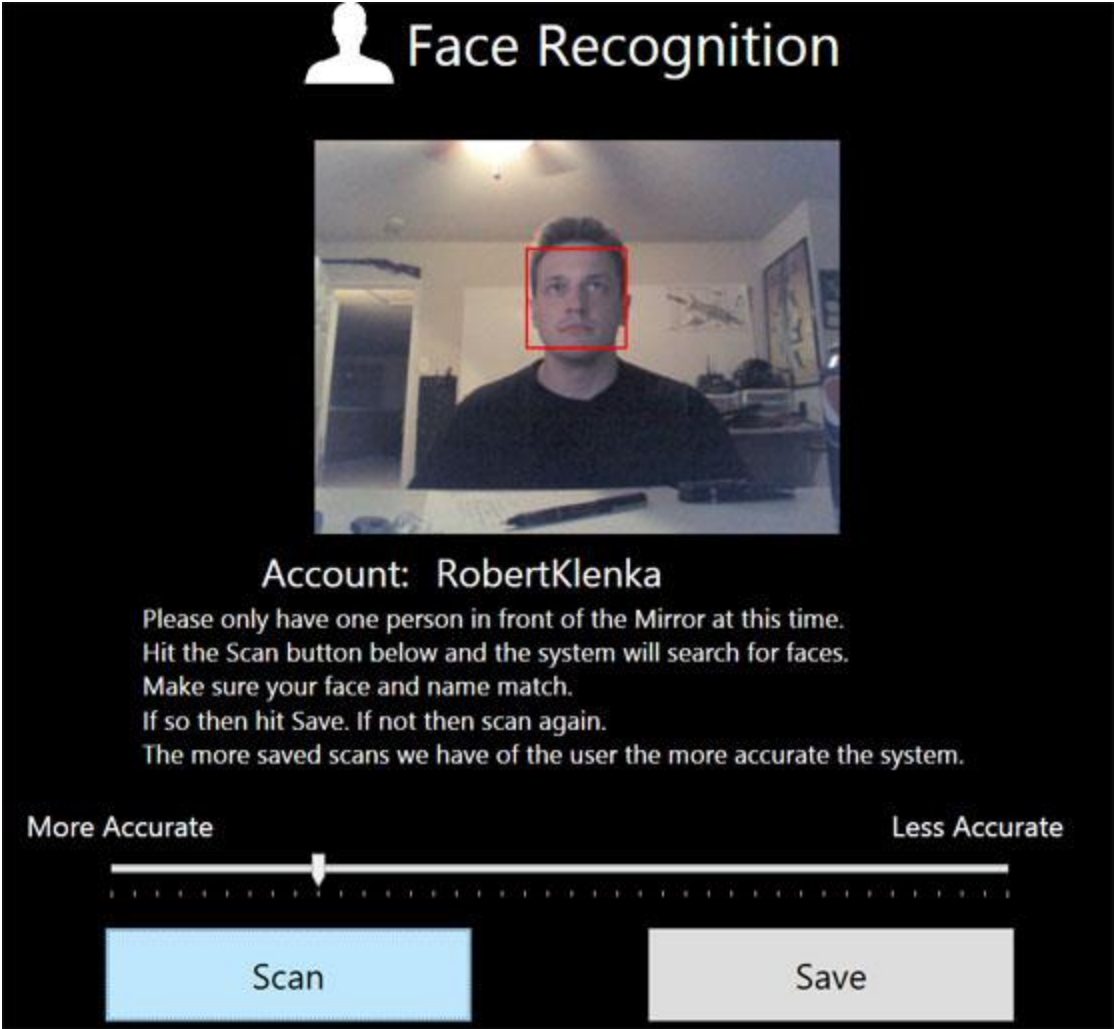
Face Recognition

Account: RobertKlenka

Please only have one person in front of the Mirror at this time.
Hit the Scan button below and the system will search for faces.
Make sure your face and name match.
If so then hit Save. If not then scan again.
The more saved scans we have of the user the more accurate the system.

More Accurate

Less Accurate

Scan

Save